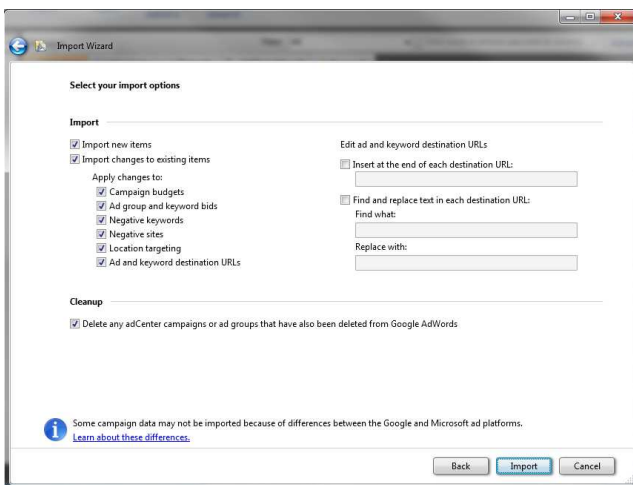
Import Wizard

Select your import options

Import

Import new items

Import changes to existing items

Apply changes to:

Campaign budgets

Ad group and keyword bids

Negative keywords

Negative sites

Location targeting

Ad and keyword destination URLs

Edit ad and keyword destination URLs

Insert at the end of each destination URL:

Find and replace text in each destination URL:

Find what:

Replace with:

Cleanup

Delete any adCenter campaigns or ad groups that have also been deleted from Google AdWords

Some campaign data may not be imported because of differences between the Google and Microsoft ad platforms.
Learn about these differences.

Back Import Cancel